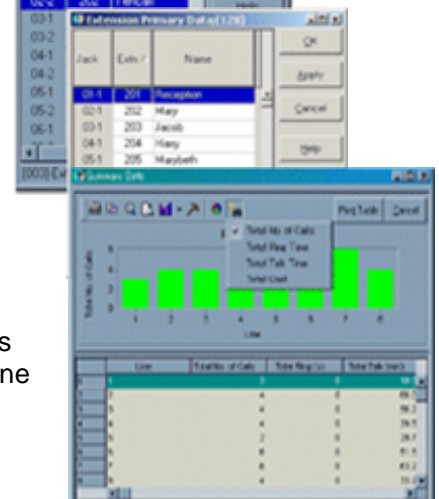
02-2 202 Pelican

03-1
03-2
04-1
04-2
05-1
05-2
06-1

[0003] Ex

Extension Primary Data(128)

| Jack | Extn / | Name |
|---|---|---|
| 01-1 | 201 | Reception |
| 02-1 | 202 | Mary |
| 03-1 | 203 | Jacob |
| 04-1 | 204 | Harry |
| 05-1 | 205 | Marybeth |

OK
Apply
Cancel
Help

Summary Data

Ring Table
Cancel

✓ Total No. of Calls
Total Ring Time
Total Talk Time
Total Cost

Total No. of Calls

1 2 3 4 5 6 7 8
Line

| | Line | Total No. of Calls | Total Ring (s) | Total Talk (sec) |
|---|---|---|---|---|
| 1 | 1 | 3 | 0 | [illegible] |
| 2 | 5 | 4 | 0 | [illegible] |
| 3 | 5 | 4 | 0 | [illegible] |
| 4 | 4 | 4 | 0 | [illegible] |
| 5 | 5 | 4 | 0 | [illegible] |
| 6 | 5 | 2 | 0 | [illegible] |
| 7 | 5 | 6 | 0 | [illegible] |
| 8 | 5 | 4 | 0 | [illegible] |
| 9 | 1 | 4 | 0 | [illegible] |

s
ne